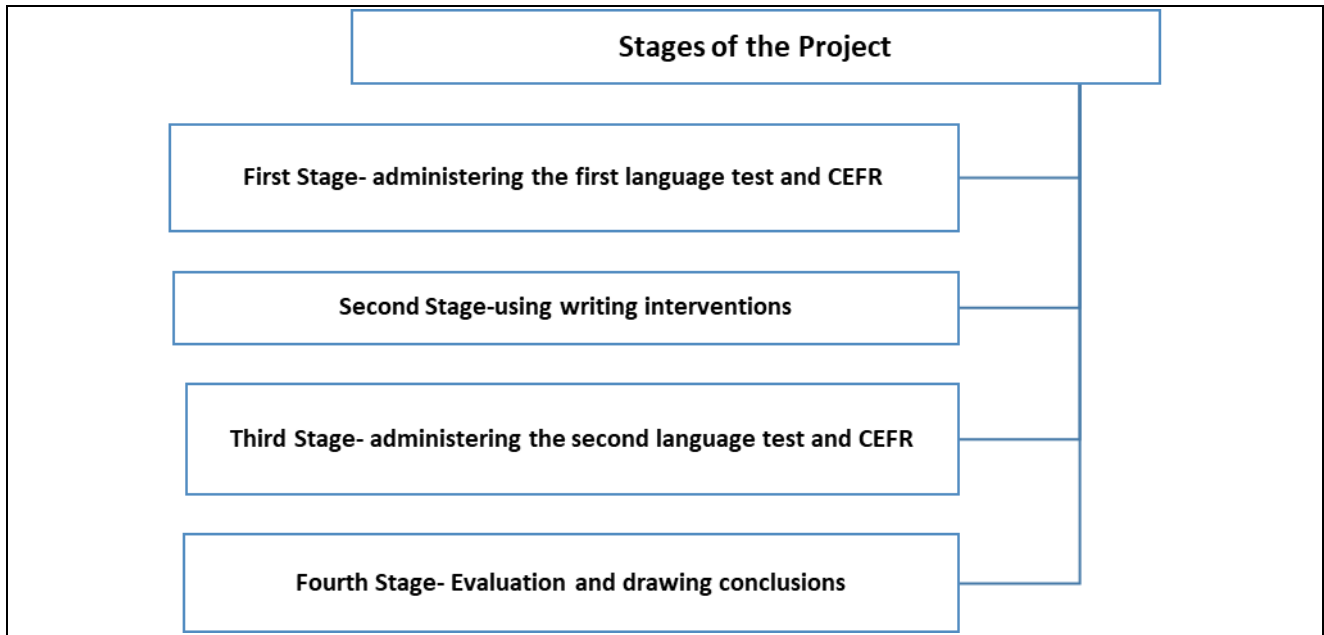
Stages of the Project

First Stage- administering the first language test and CEFR

Second Stage-using writing interventions

Third Stage- administering the second language test and CEFR

Fourth Stage- Evaluation and drawing conclusions